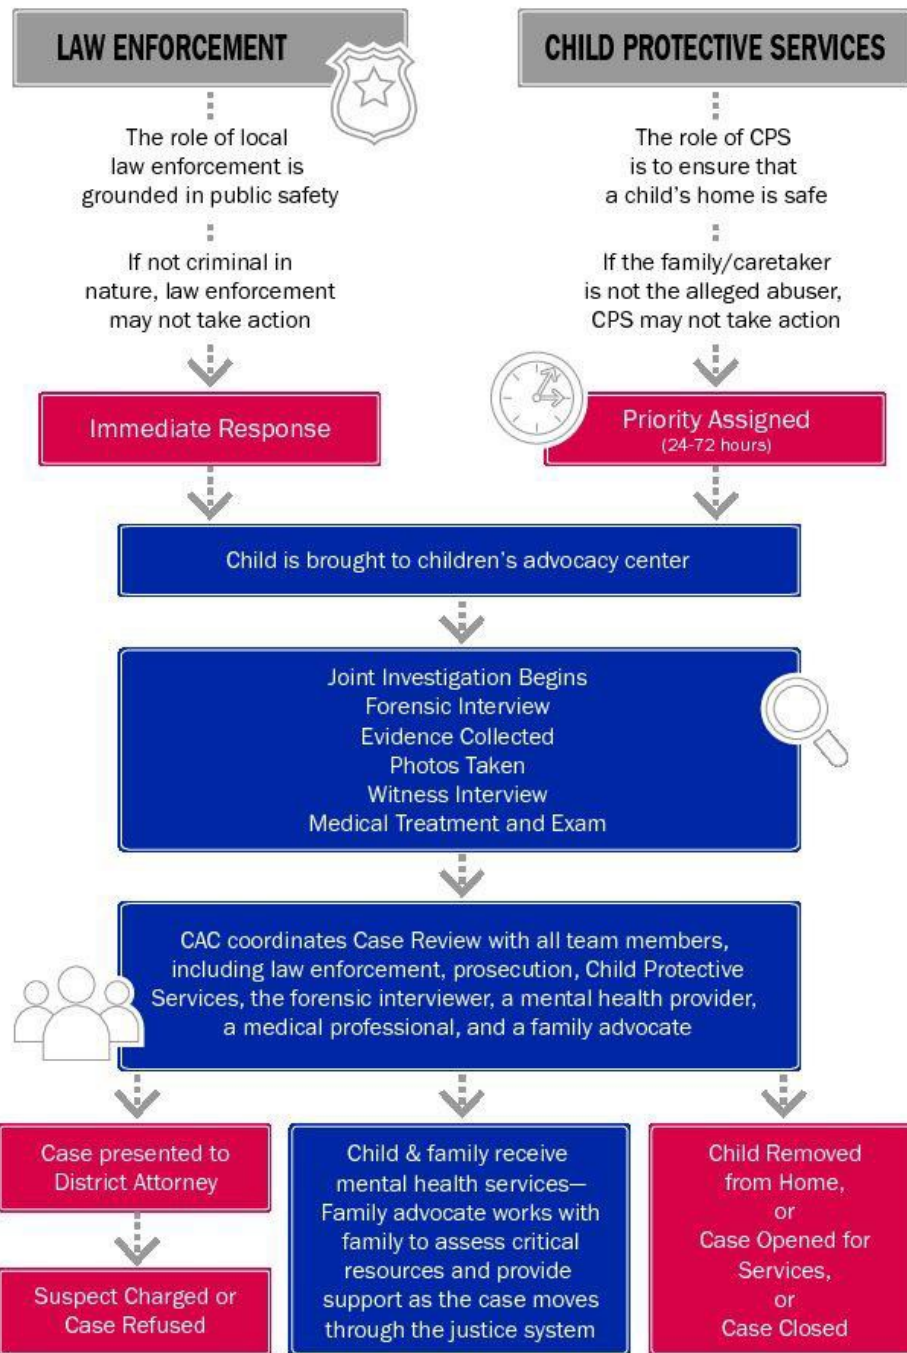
LAW ENFORCEMENT

The role of local law enforcement is grounded in public safety

If not criminal in nature, law enforcement may not take action

Immediate Response

CHILD PROTECTIVE SERVICES

The role of CPS is to ensure that a child's home is safe

If the family/caretaker is not the alleged abuser, CPS may not take action

Priority Assigned
(24-72 hours)

Child is brought to children's advocacy center

Joint Investigation Begins
Forensic Interview
Evidence Collected
Photos Taken
Witness Interview
Medical Treatment and Exam

CAC coordinates Case Review with all team members, including law enforcement, prosecution, Child Protective Services, the forensic interviewer, a mental health provider, a medical professional, and a family advocate

Case presented to District Attorney

Suspect Charged or Case Refused

Child & family receive mental health services—Family advocate works with family to assess critical resources and provide support as the case moves through the justice system

Child Removed from Home, or Case Opened for Services, or Case Closed